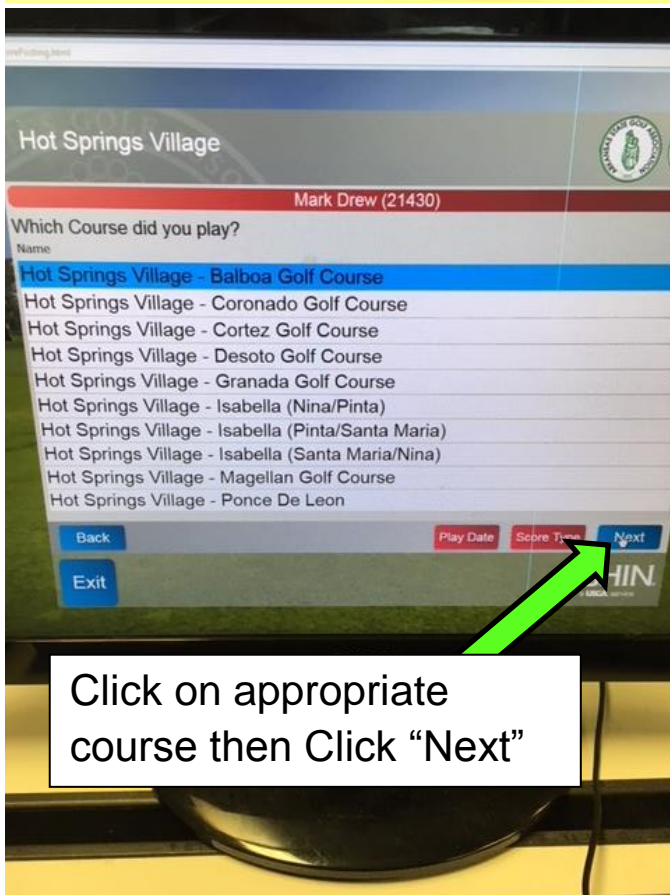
Hot Springs Village

Mark Drew (21430)

Which Course did you play?

Name

Hot Springs Village - Balboa Golf Course
Hot Springs Village - Coronado Golf Course
Hot Springs Village - Cortez Golf Course
Hot Springs Village - Desoto Golf Course
Hot Springs Village - Granada Golf Course
Hot Springs Village - Isabella (Nina/Pinta)
Hot Springs Village - Isabella (Pinta/Santa Maria)
Hot Springs Village - Isabella (Santa Maria/Nina)
Hot Springs Village - Magellan Golf Course
Hot Springs Village - Ponce De Leon

Back

Play Date

Score T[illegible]

Next

Exit

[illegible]HIN

Click on appropriate course then Click “Next”